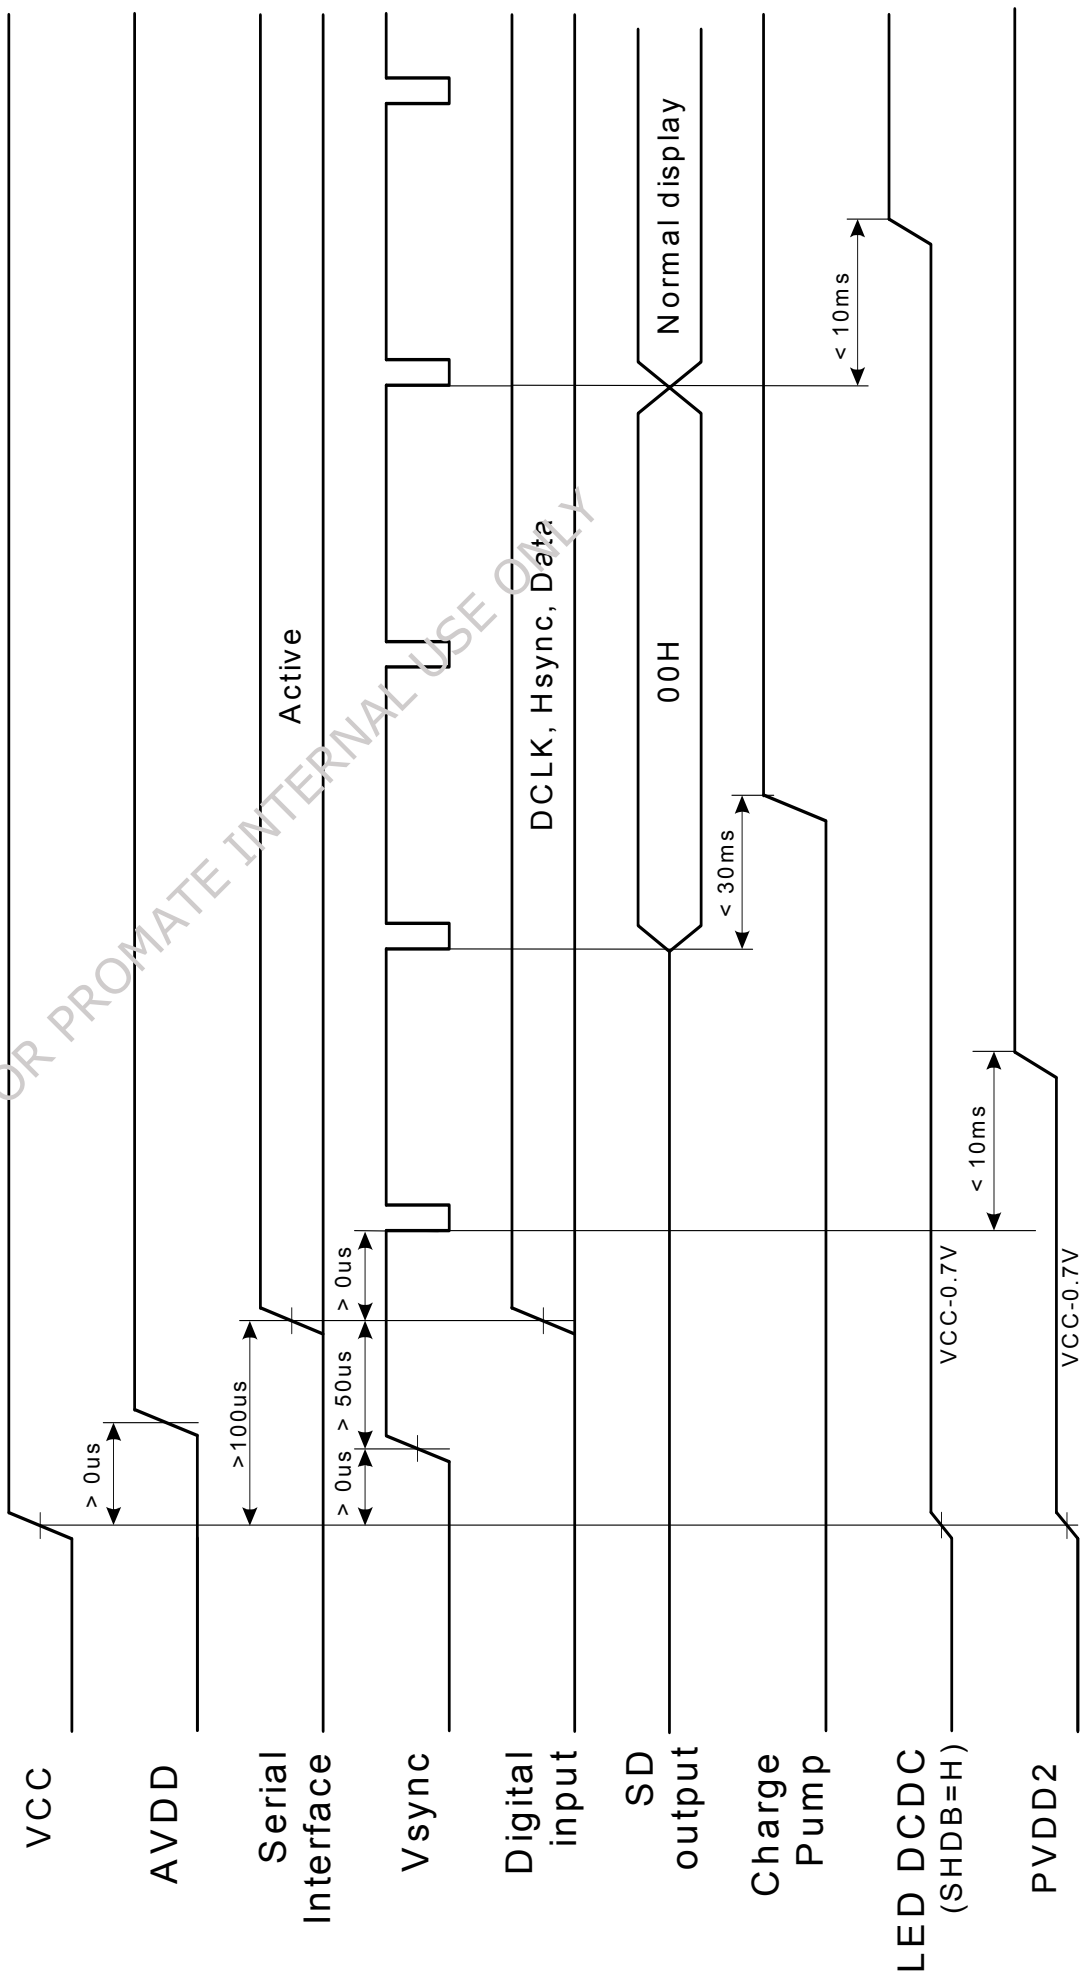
VCC

AVDD

Serial Interface

Vsync

Digital input

SD output

Charge Pump

LED DCDC (SHDB=H)

PVDD2

> 0us

>100us

> 0us

> 50us

> 0us

Active

DCLK, Hsync, Data

00H

Normal display

< 30ms

< 10ms

< 10ms

VCC-0.7V

VCC-0.7V

OR PROMATE INTERNAL USE ONLY